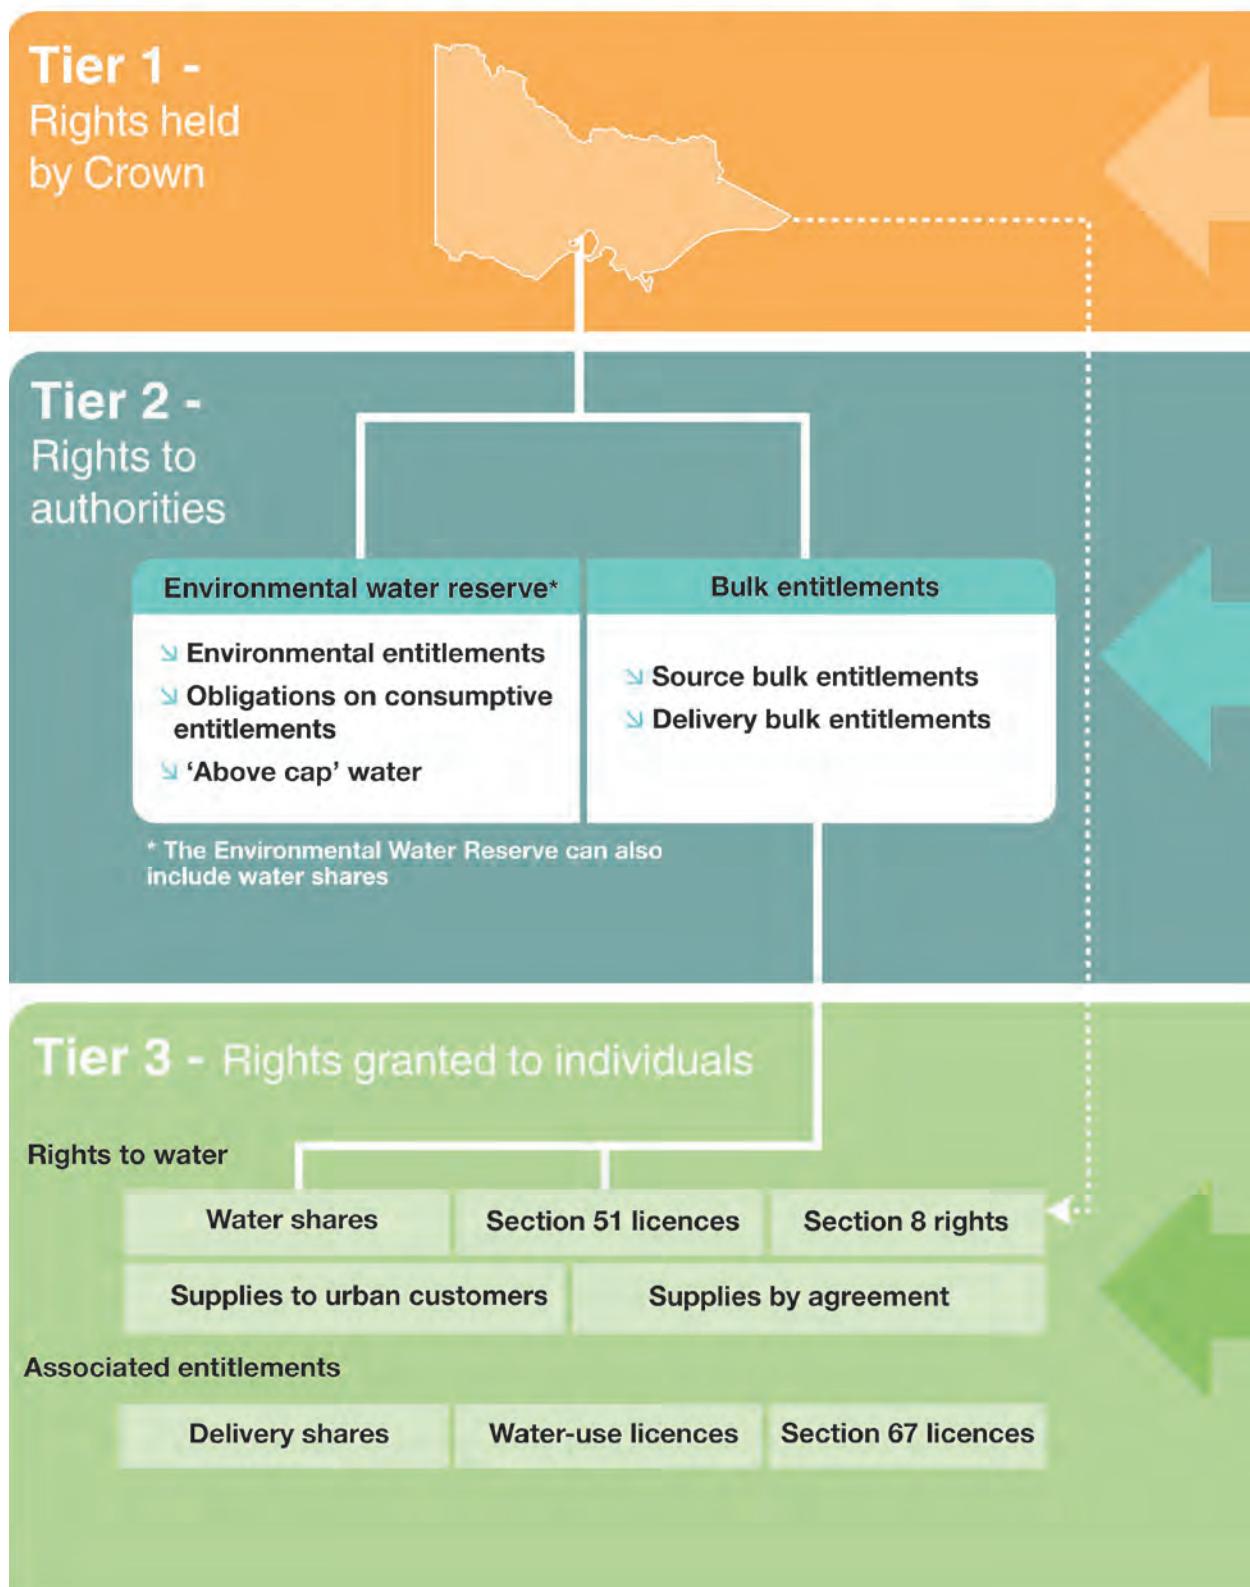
Tier 1 - Rights held by Crown

Tier 2 - Rights to authorities

| Environmental water reserve* | Bulk entitlements |
|---|---|
| Environmental entitlements<br>Obligations on consumptive entitlements<br>'Above cap' water | Source bulk entitlements<br>Delivery bulk entitlements |

* The Environmental Water Reserve can also include water shares

Tier 3 - Rights granted to individuals

Rights to water

Water shares

Section 51 licences

Section 8 rights

Supplies to urban customers

Supplies by agreement

Associated entitlements

Delivery shares

Water-use licences

Section 67 licences